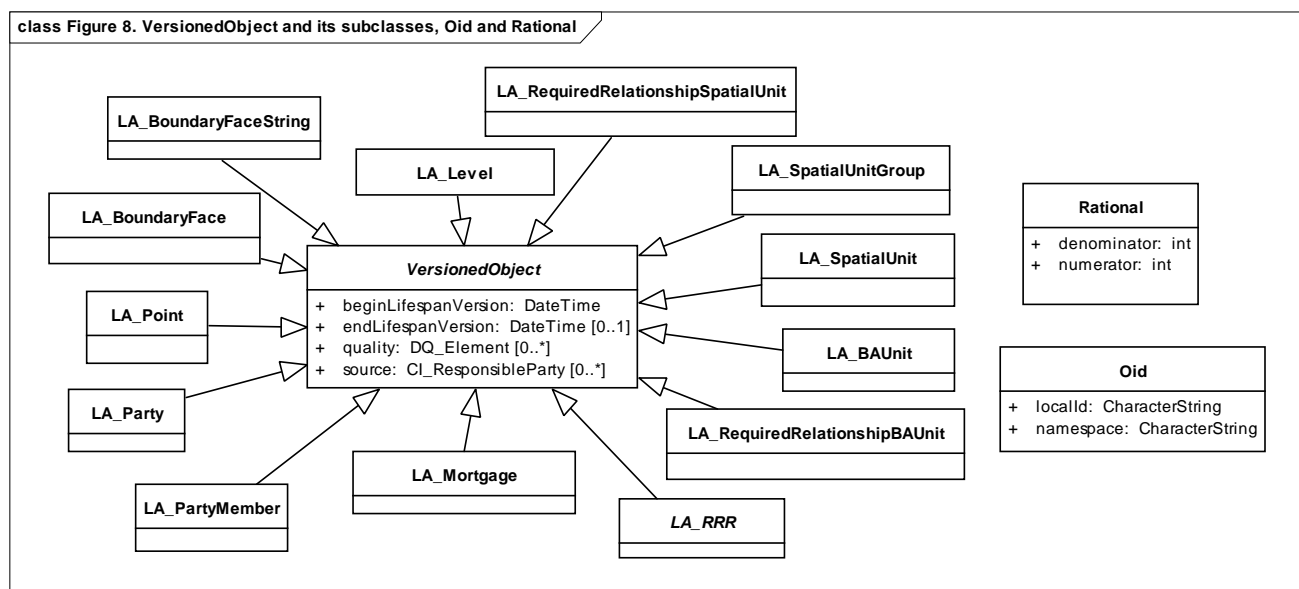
class Figure 8. VersionedObject and its subclasses, Oid and Rational

LA_RequiredRelationshipSpatialUnit

LA_BoundaryFaceString

LA_Level

LA_SpatialUnitGroup

LA_BoundaryFace

Rational
+ denominator: int
+ numerator: int

VersionedObject
+ beginLifespanVersion: DateTime
+ endLifespanVersion: DateTime [0..1]
+ quality: DQ_Element [0..*]
+ source: CI_ResponsibleParty [0..*]

LA_SpatialUnit

LA_Point

LA_BAUnit

Oid
+ localId: CharacterString
+ namespace: CharacterString

LA_Party

LA_RequiredRelationshipBAUnit

LA_Mortgage

LA_PartyMember

LA_RRR